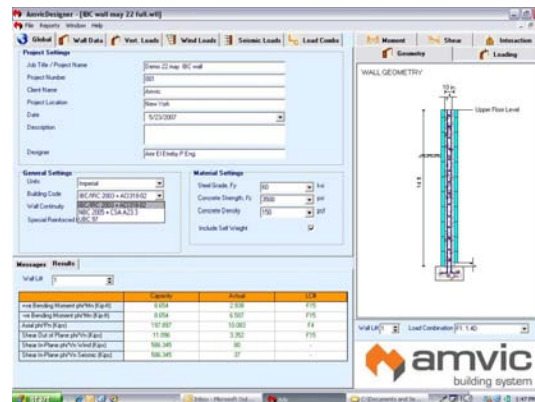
AmvicDesigner - [IBC wall may 22 full.wll]

File Reports Window Help

Global | Wall Data | Vert. Loads | Wind Loads | Seismic Loads | Load Combo

Moment | Shear | Interaction

Geometry | Loading

Project Settings

Job Title / Project Name: Demo 22 may IBC wall

Project Number: 001

Client Name: Amvic

Project Location: New York

Date: 5/23/2007

Description

Designer: Ann El Emby P.Eng.

General Settings

Units: Imperial

Building Code: IBC/IRC 2003 + ACI318-02

Wall Continuity: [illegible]

Special Reinforced: NBC 2005 + CSA A23.3 / UBC 97

Material Settings

Steel Grade, Fy: 60 ksi

Concrete Strength, Fc: 3000 psi

Concrete Density: 150 pcf

Include Self Weight

WALL GEOMETRY

10 in

Upper Floor Level

14 ft

Messages | Results

Wall Lift: 1

| | Capacity | Actual | LCB |
|---|---|---|---|
| +ve Bending Moment phi*Mn (Kip-ft) | 9.654 | 2.936 | F15 |
| -ve Bending Moment phi*Mn (Kip-ft) | 9.654 | 6.507 | F15 |
| Axial phi*Pn (Kips) | 197.897 | 10.083 | F4 |
| Shear Out of Plane phi*Vn (Kips) | 11.096 | 3.352 | F15 |
| Shear In-Plane phi*Vn Wind (Kips) | 506.345 | 90 | - |
| Shear In-Plane phi*Vn Seismic (Kips) | 506.345 | 37 | - |

Wall Lift: 1 | Load Combination: F1: 1.4D

amvic building system

Inbox - Microsoft Out... | C:\Documents and Se... | 1:47 PM